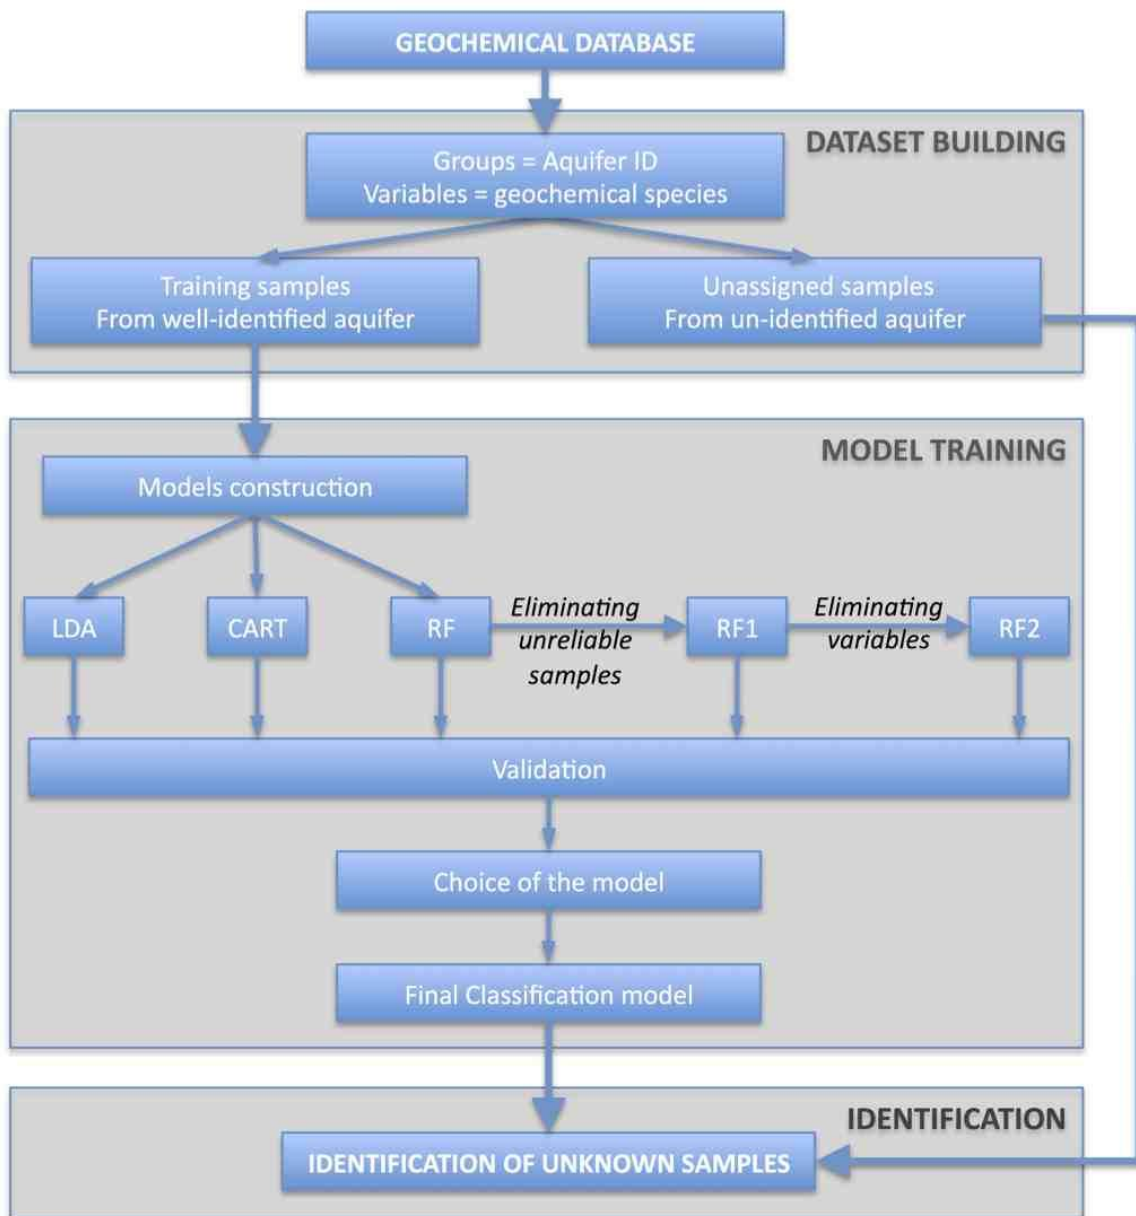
GEOCHEMICAL DATABASE

DATASET BUILDING

Groups = Aquifer ID
Variables = geochemical species

Training samples
From well-identified aquifer

Unassigned samples
From un-identified aquifer

MODEL TRAINING

Models construction

LDA

CART

RF

Eliminating unreliable samples

RF1

Eliminating variables

RF2

Validation

Choice of the model

Final Classification model

IDENTIFICATION

IDENTIFICATION OF UNKNOWN SAMPLES